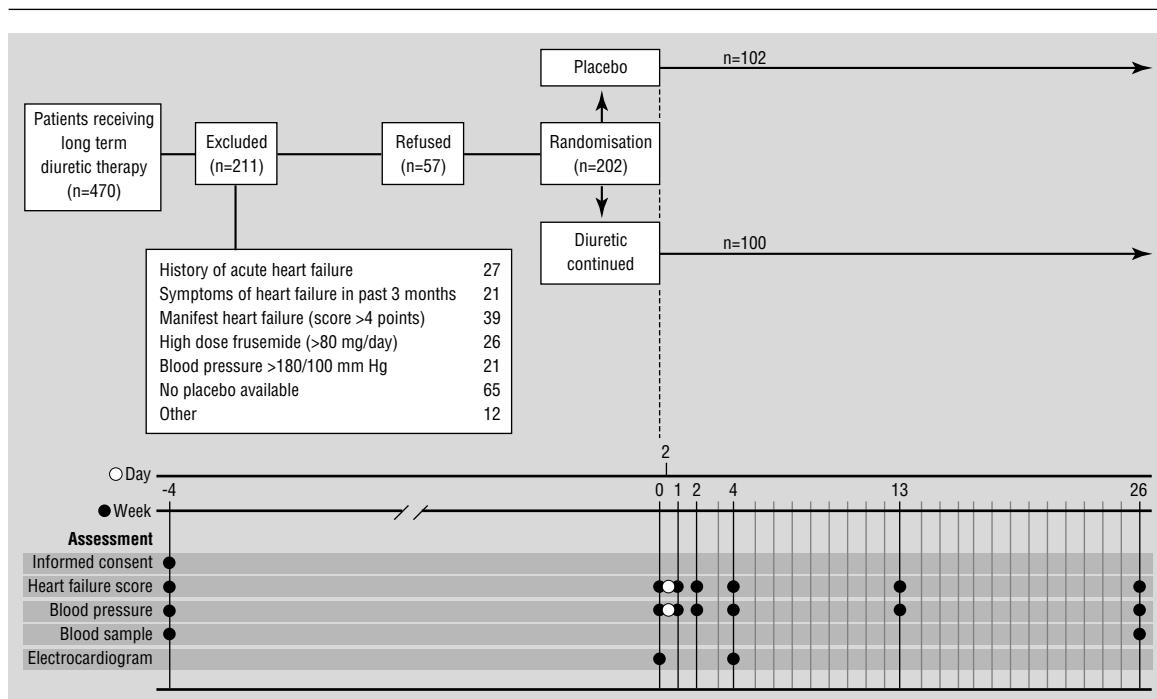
Patients receiving long term diuretic therapy (n=470)

Excluded (n=211)

Refused (n=57)

Randomisation (n=202)

Placebo

n=102

Diuretic continued

n=100

| | |
|---|---|
| History of acute heart failure | 27 |
| Symptoms of heart failure in past 3 months | 21 |
| Manifest heart failure (score >4 points) | 39 |
| High dose frusemide (>80 mg/day) | 26 |
| Blood pressure >180/100 mm Hg | 21 |
| No placebo available | 65 |
| Other | 12 |

2

○ Day

-4

0 1 2 4 13 26

● Week

Assessment

Informed consent

Heart failure score

Blood pressure

Blood sample

Electrocardiogram